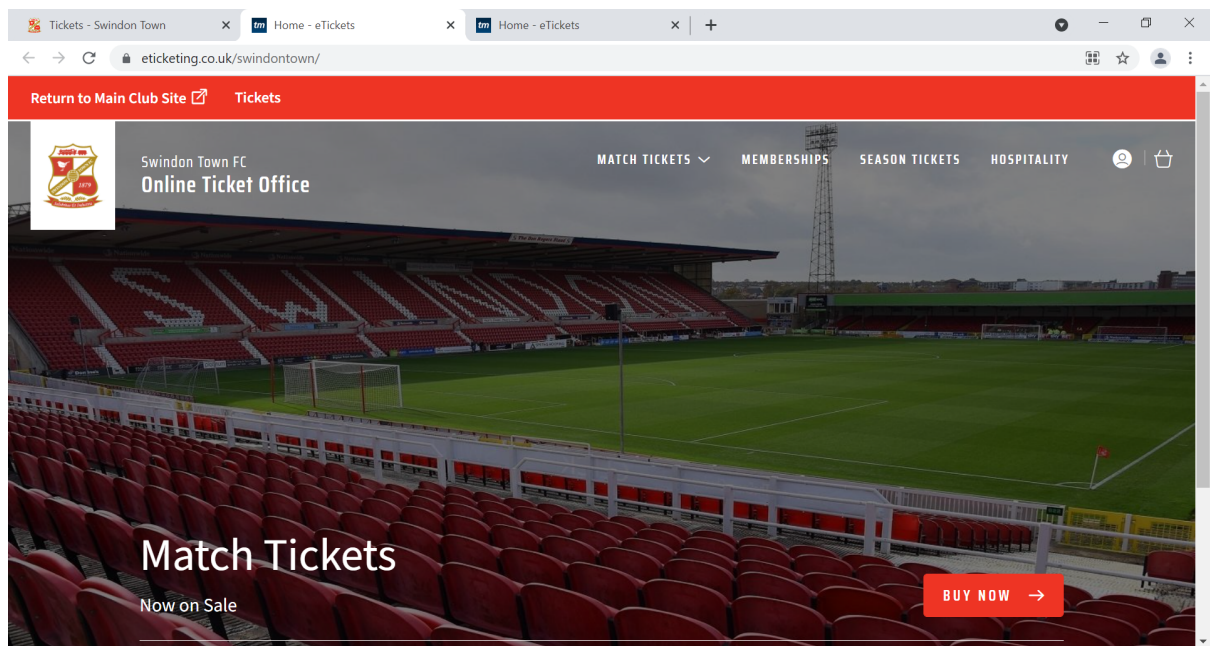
Tickets - Swindon Town

tm Home - eTickets

tm Home - eTickets

eticketing.co.uk/swindontown/

Return to Main Club Site

Tickets

Swindon Town FC
Online Ticket Office

MATCH TICKETS

MEMBERSHIPS

SEASON TICKETS

HOSPITALITY

Match Tickets

Now on Sale

BUY NOW